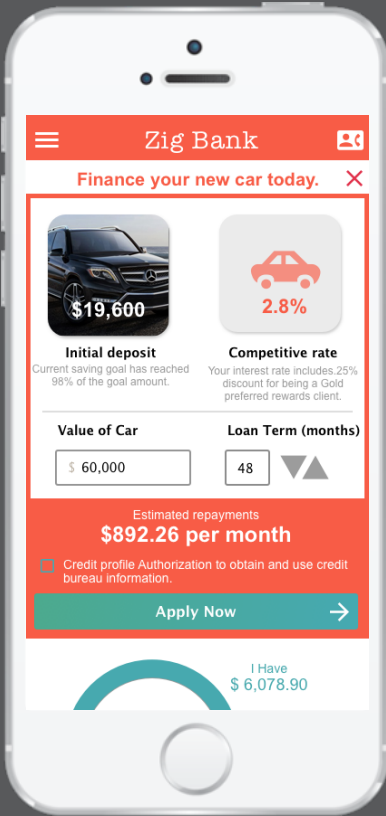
Zig Bank

Finance your new car today.

$19,600

Initial deposit
Current saving goal has reached 98% of the goal amount.

2.8%

Competitive rate
Your interest rate includes.25% discount for being a Gold preferred rewards client.

Value of Car
$ 60,000

Loan Term (months)
48

Estimated repayments
$892.26 per month

Credit profile Authorization to obtain and use credit bureau information.

Apply Now

I Have
$ 6,078.90